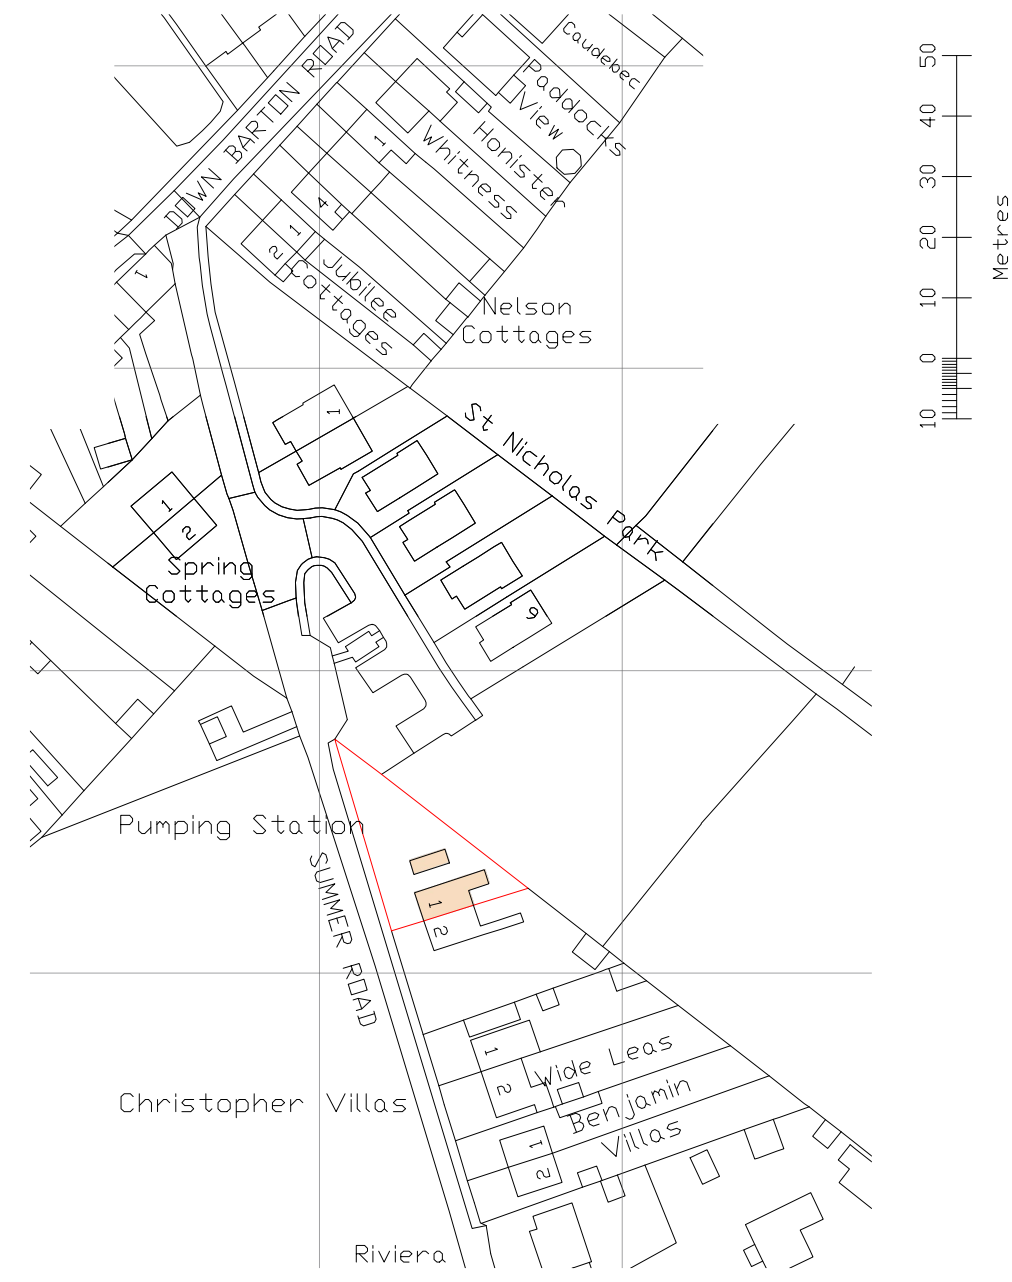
DOWN BARTON ROAD

Caudebec

Paddocks View

Honister

Whitness

1

4

1

2

1

Jubilee Cottages

Nelson Cottages

1

1

St Nicholas Park

1

2

Spring Cottages

6

Pumping Station

SUMMER ROAD

1

2

1

2

Wide Leas

Benjamin Villas

1

2

Christopher Villas

Riviera

50

40

30

20

10

0

10

Metres